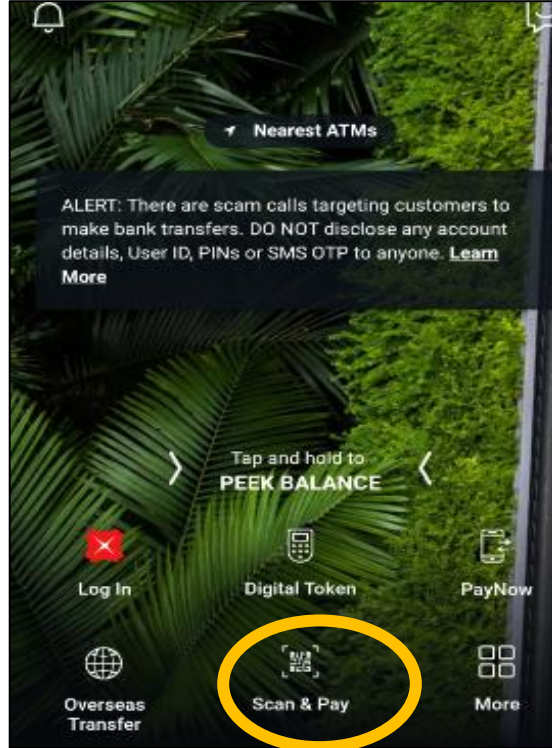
Nearest ATMs

ALERT: There are scam calls targeting customers to make bank transfers. DO NOT disclose any account details, User ID, PINs or SMS OTP to anyone. Learn More

Tap and hold to
PEEK BALANCE

Log In

Digital Token

PayNow

Overseas Transfer

Scan & Pay

More